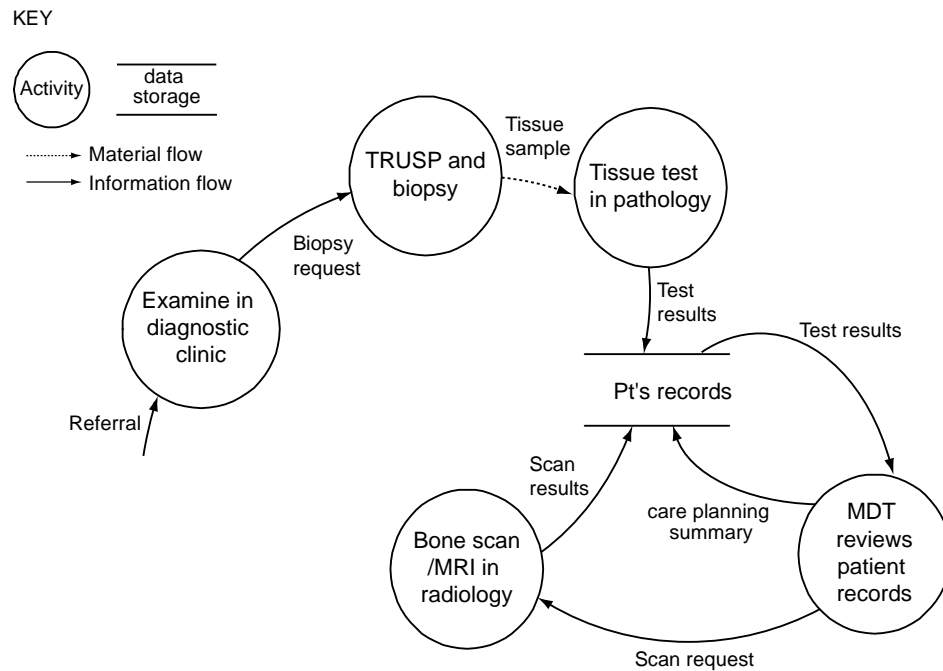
KEY

Activity

data storage

Material flow

Information flow

TRUSP and biopsy

Tissue sample

Tissue test in pathology

Biopsy request

Examine in diagnostic clinic

Test results

Test results

Pt's records

Referral

Scan results

care planning summary

Bone scan /MRI in radiology

MDT reviews patient records

Scan request